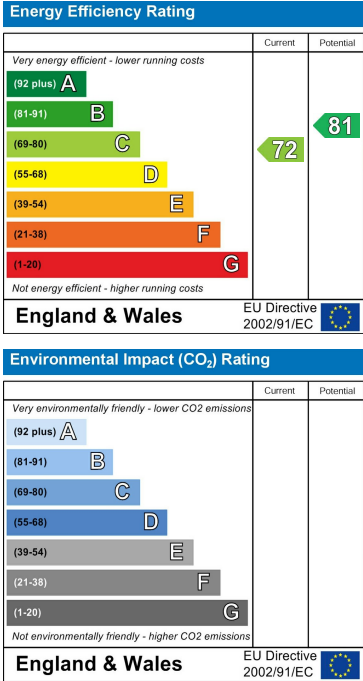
Energy Efficiency Rating

| | Current | Potential |
|---|---|---|
| Very energy efficient - lower running costs | | |
| (92 plus) A | | |
| (81-91) B | | 81 |
| (69-80) C | 72 | |
| (55-68) D | | |
| (39-54) E | | |
| (21-38) F | | |
| (1-20) G | | |
| Not energy efficient - higher running costs | | |

England & Wales EU Directive 2002/91/EC

Environmental Impact ($CO_2$) Rating

| | Current | Potential |
|---|---|---|
| Very environmentally friendly - lower CO2 emissions | | |
| (92 plus) A | | |
| (81-91) B | | |
| (69-80) C | | |
| (55-68) D | | |
| (39-54) E | | |
| (21-38) F | | |
| (1-20) G | | |
| Not environmentally friendly - higher CO2 emissions | | |

England & Wales EU Directive 2002/91/EC